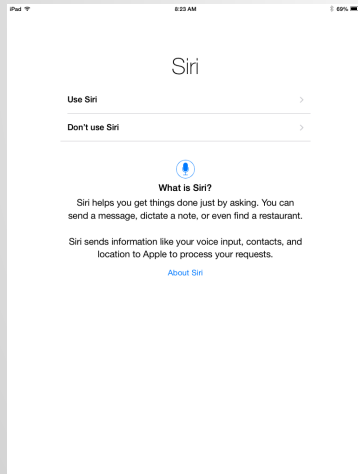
iPad

8:23 AM

69%

Siri

Use Siri

Don't use Siri

What is Siri?

Siri helps you get things done just by asking. You can send a message, dictate a note, or even find a restaurant.

Siri sends information like your voice input, contacts, and location to Apple to process your requests.

About Siri